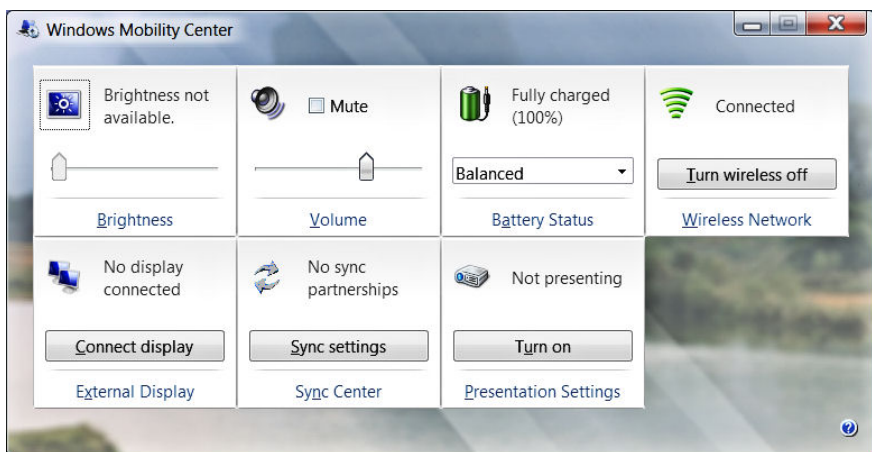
Windows Mobility Center

Brightness not available.

Brightness

Mute

Volume

Fully charged (100%)

Balanced

Battery Status

Connected

Turn wireless off

Wireless Network

No display connected

Connect display

External Display

No sync partnerships

Sync settings

Sync Center

Not presenting

Turn on

Presentation Settings